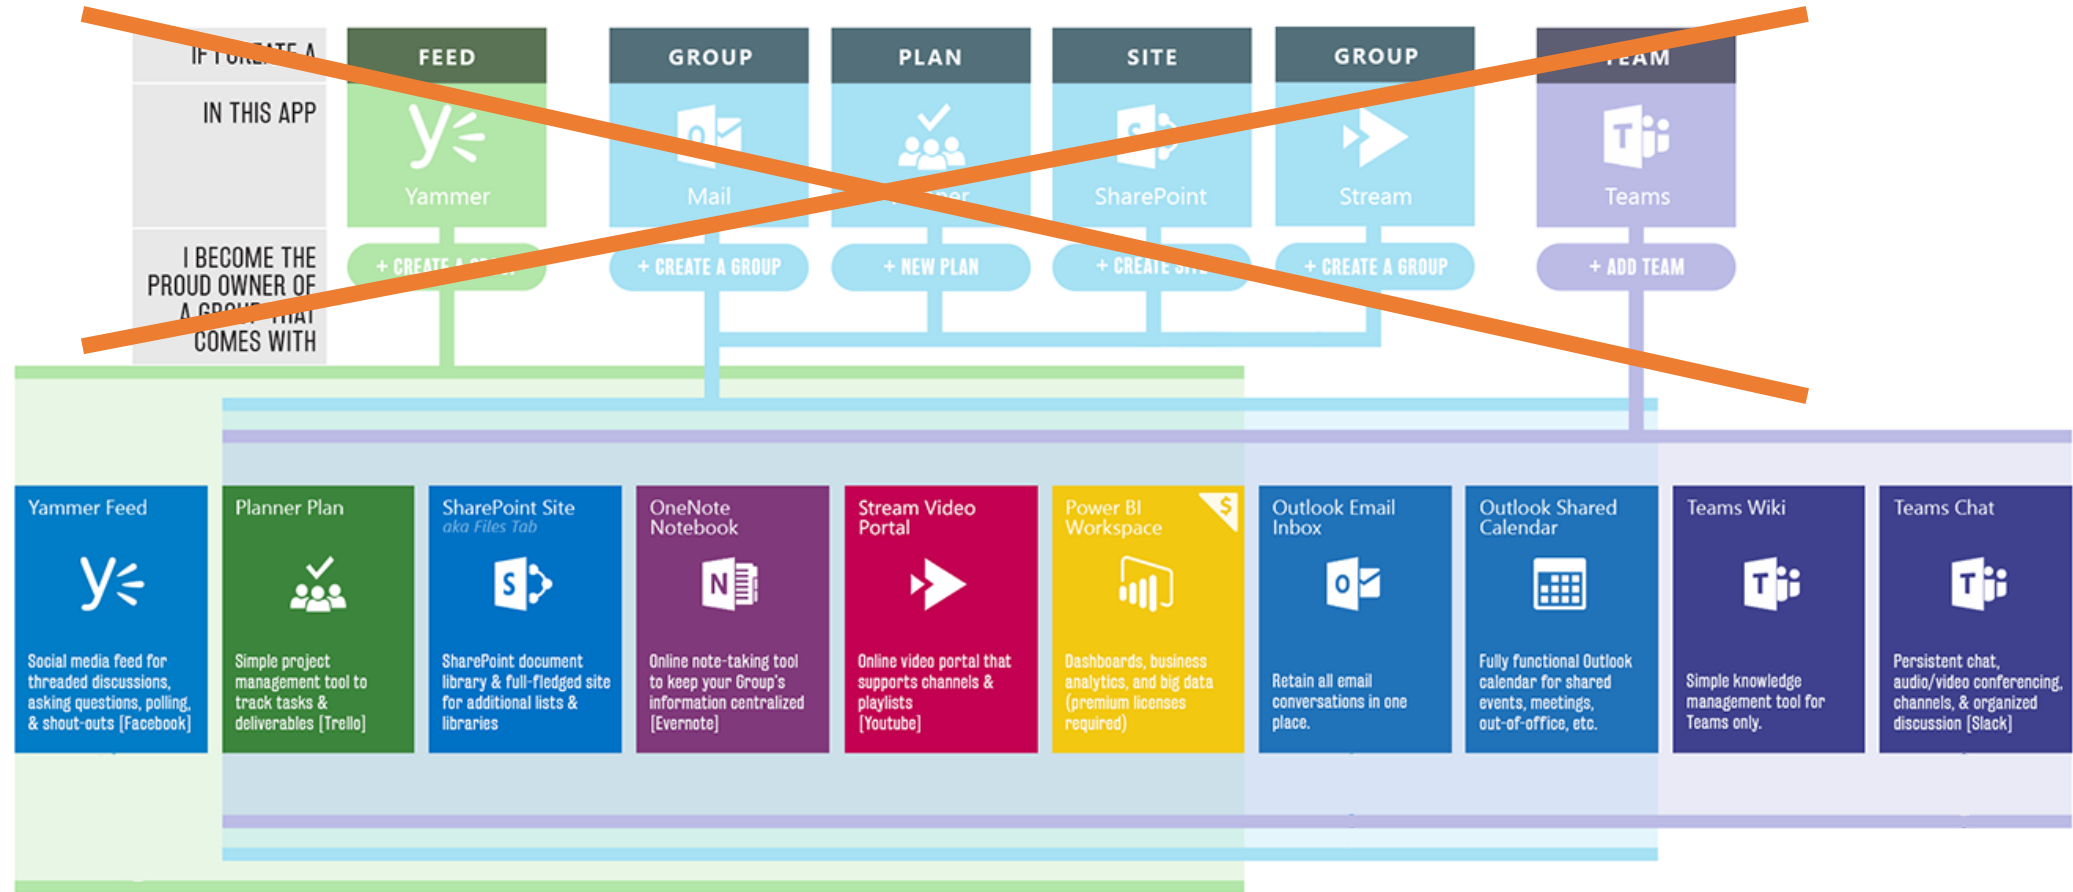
IF I CREATE A

IN THIS APP

I BECOME THE PROUD OWNER OF A GROUP THAT COMES WITH

FEED
Yammer
+ CREATE A GROUP

GROUP
Mail
+ CREATE A GROUP

PLAN
Planner
+ NEW PLAN

SITE
SharePoint
+ CREATE SITE

GROUP
Stream
+ CREATE A GROUP

TEAM
Teams
+ ADD TEAM

Yammer Feed
Social media feed for threaded discussions, asking questions, polling, & shout-outs [Facebook]

Planner Plan
Simple project management tool to track tasks & deliverables [Trello]

SharePoint Site
aka Files Tab
SharePoint document library & full-fledged site for additional lists & libraries

OneNote Notebook
Online note-taking tool to keep your Group's information centralized [Evernote]

Stream Video Portal
Online video portal that supports channels & playlists [Youtube]

Power BI Workspace
$
Dashboards, business analytics, and big data (premium licenses required)

Outlook Email Inbox
Retain all email conversations in one place.

Outlook Shared Calendar
Fully functional Outlook calendar for shared events, meetings, out-of-office, etc.

Teams Wiki
Simple knowledge management tool for Teams only.

Teams Chat
Persistent chat, audio/video conferencing, channels, & organized discussion [Slack]